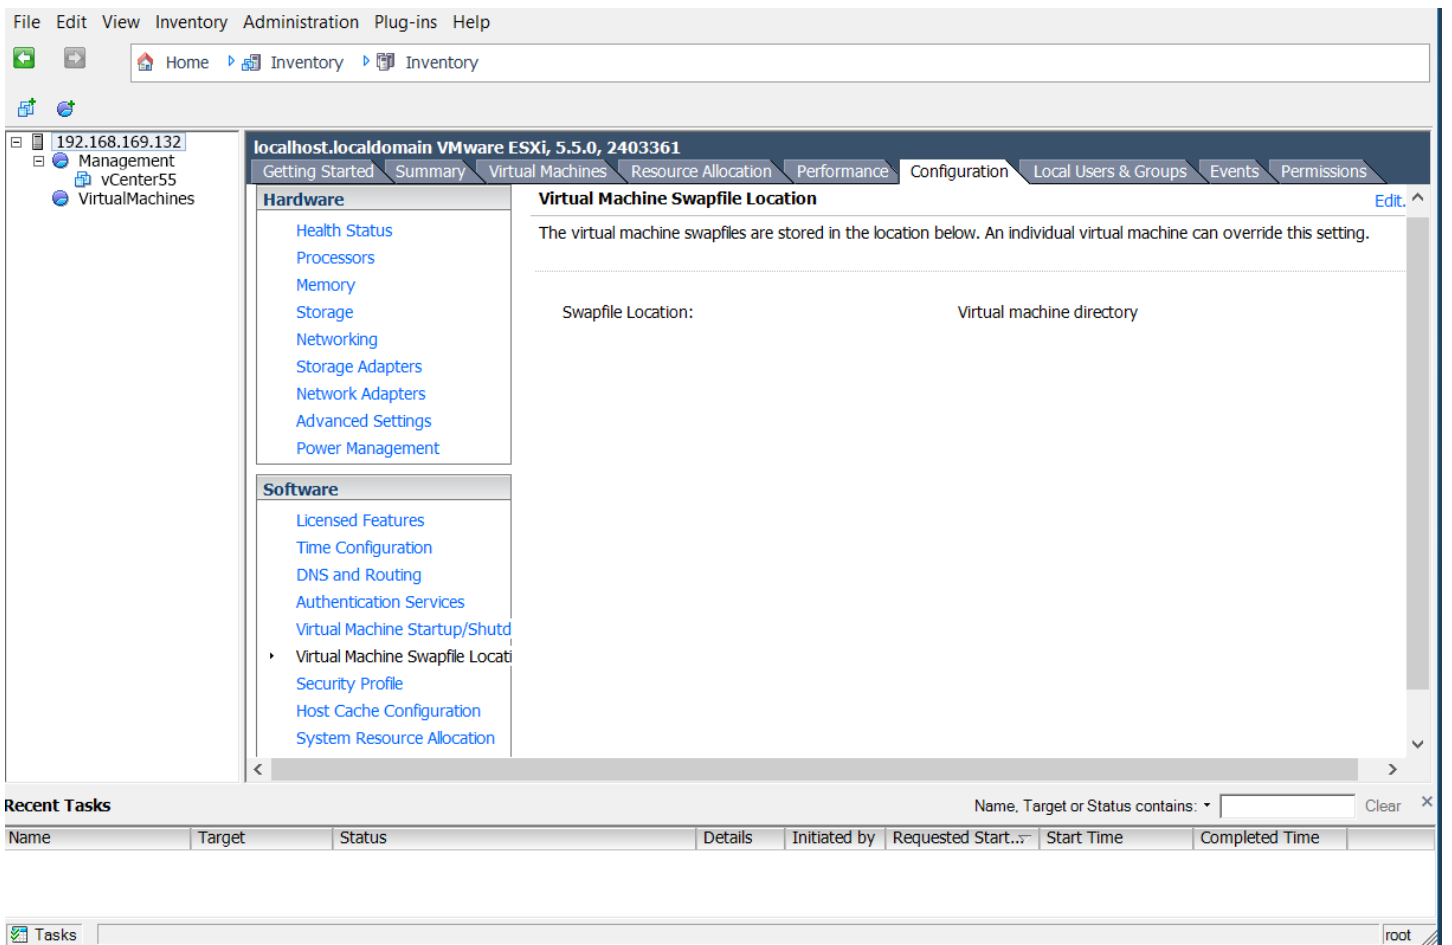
File Edit View Inventory Administration Plug-ins Help

Home Inventory Inventory

192.168.169.132
Management
vCenter55
VirtualMachines

localhost.localdomain VMware ESXi, 5.5.0, 2403361

Getting Started Summary Virtual Machines Resource Allocation Performance Configuration Local Users & Groups Events Permissions

Hardware
Health Status
Processors
Memory
Storage
Networking
Storage Adapters
Network Adapters
Advanced Settings
Power Management

Software
Licensed Features
Time Configuration
DNS and Routing
Authentication Services
Virtual Machine Startup/Shutd
Virtual Machine Swapfile Locati
Security Profile
Host Cache Configuration
System Resource Allocation

Virtual Machine Swapfile Location
Edit.

The virtual machine swapfiles are stored in the location below. An individual virtual machine can override this setting.

Swapfile Location: Virtual machine directory

Recent Tasks
Name, Target or Status contains: Clear

| Name | Target | Status | Details | Initiated by | Requested Start... | Start Time | Completed Time |
|---|---|---|---|---|---|---|---|

Tasks
root